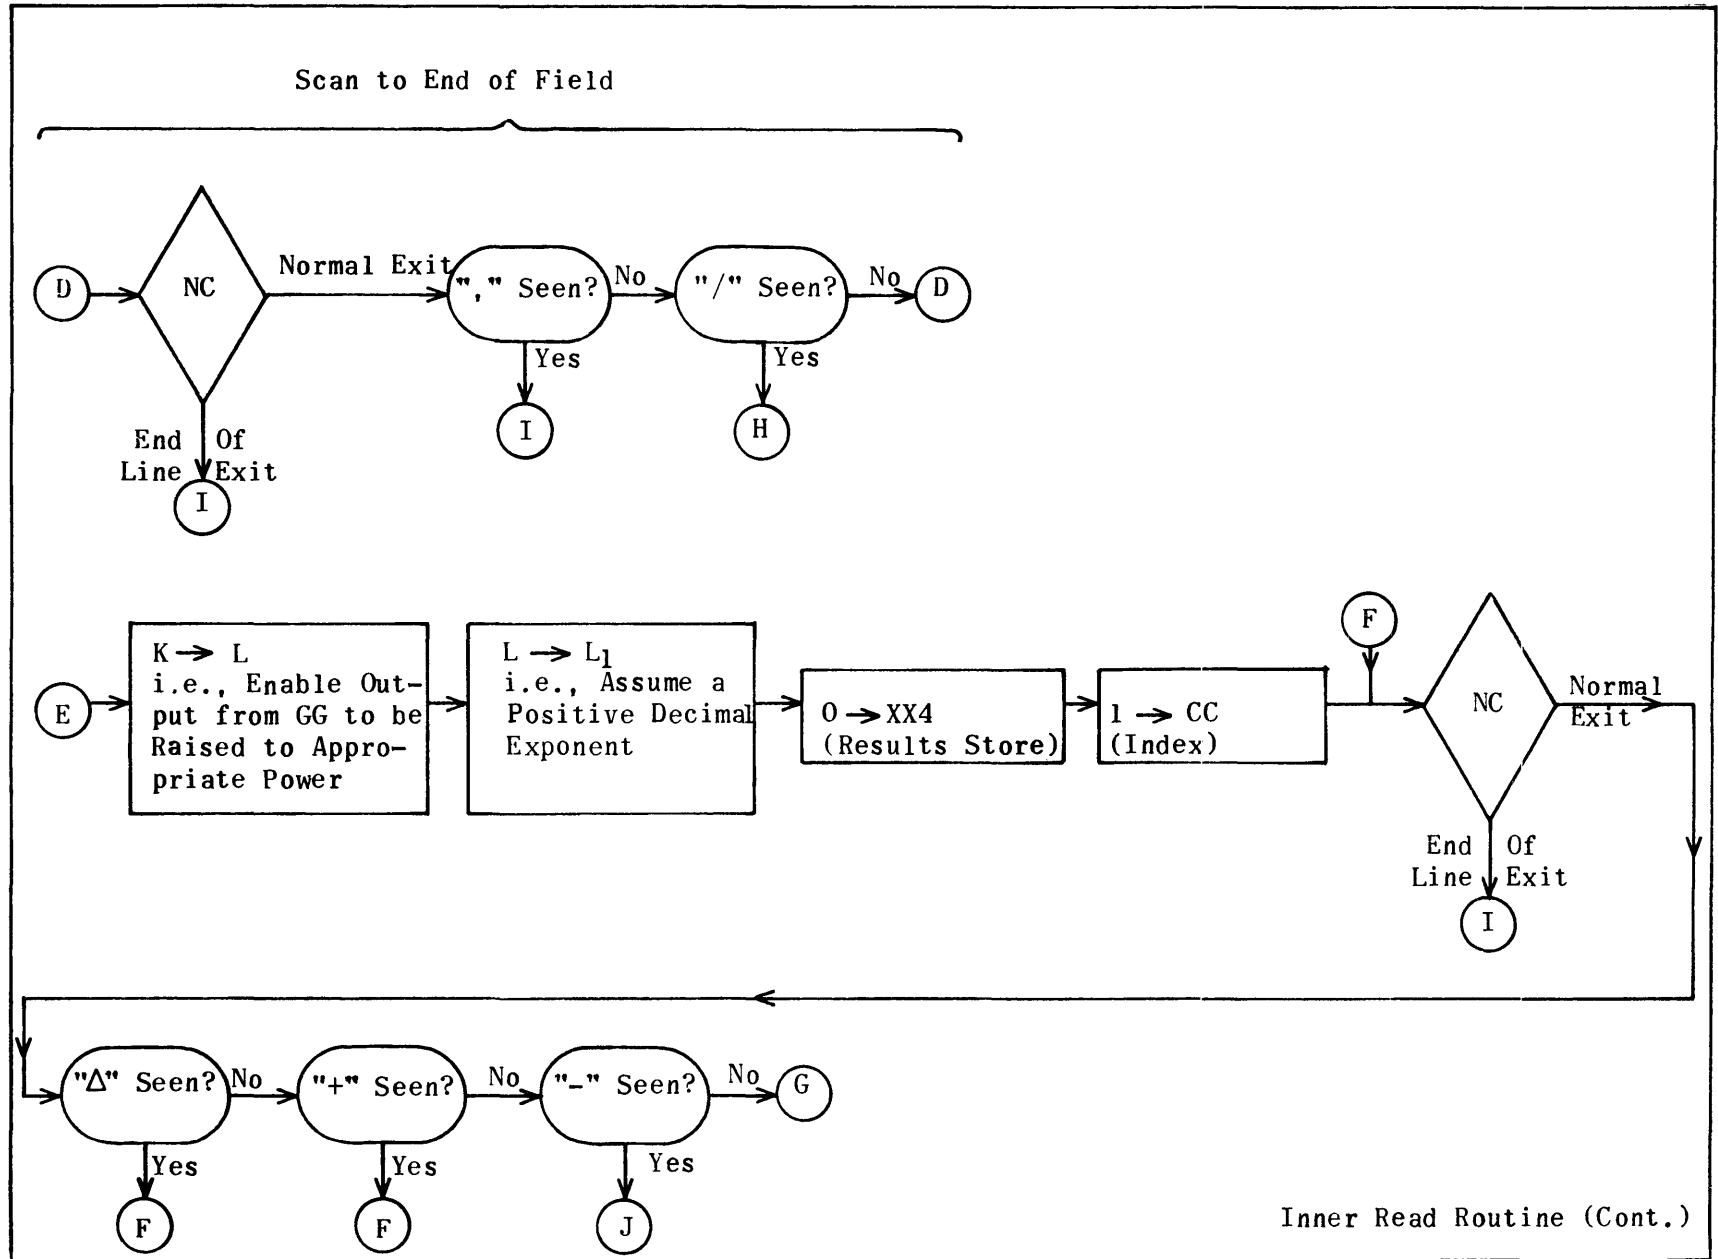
Scan to End of Field

D

NC

Normal Exit

"," Seen?

No

"/" Seen?

No

D

Yes

Yes

I

H

End Line

Of Exit

I

E

$K \rightarrow L$
i.e., Enable Output from GG to be Raised to Appropriate Power

$L \rightarrow L_1$
i.e., Assume a Positive Decimal Exponent

$0 \rightarrow XX4$
(Results Store)

$1 \rightarrow CC$
(Index)

F

NC

Normal Exit

End Line

Of Exit

I

"Δ" Seen?

No

"+" Seen?

No

"-" Seen?

No

G

Yes

Yes

Yes

F

F

J

Inner Read Routine (Cont.)